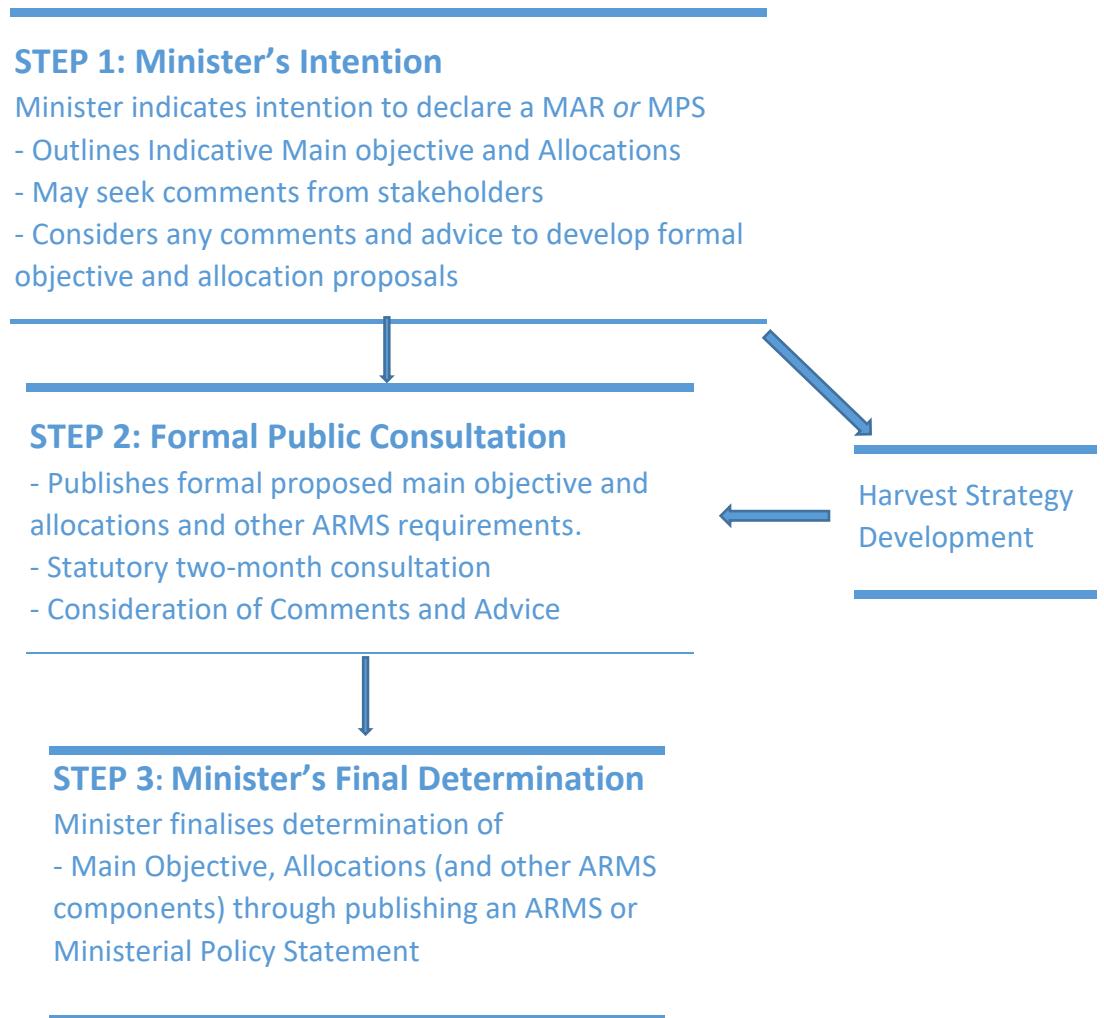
STEP 1: Minister's Intention

Minister indicates intention to declare a MAR *or* MPS
- Outlines Indicative Main objective and Allocations
- May seek comments from stakeholders
- Considers any comments and advice to develop formal objective and allocation proposals

STEP 2: Formal Public Consultation

- Publishes formal proposed main objective and allocations and other ARMS requirements.
- Statutory two-month consultation
- Consideration of Comments and Advice

Harvest Strategy Development

STEP 3: Minister's Final Determination

Minister finalises determination of
- Main Objective, Allocations (and other ARMS components) through publishing an ARMS or Ministerial Policy Statement